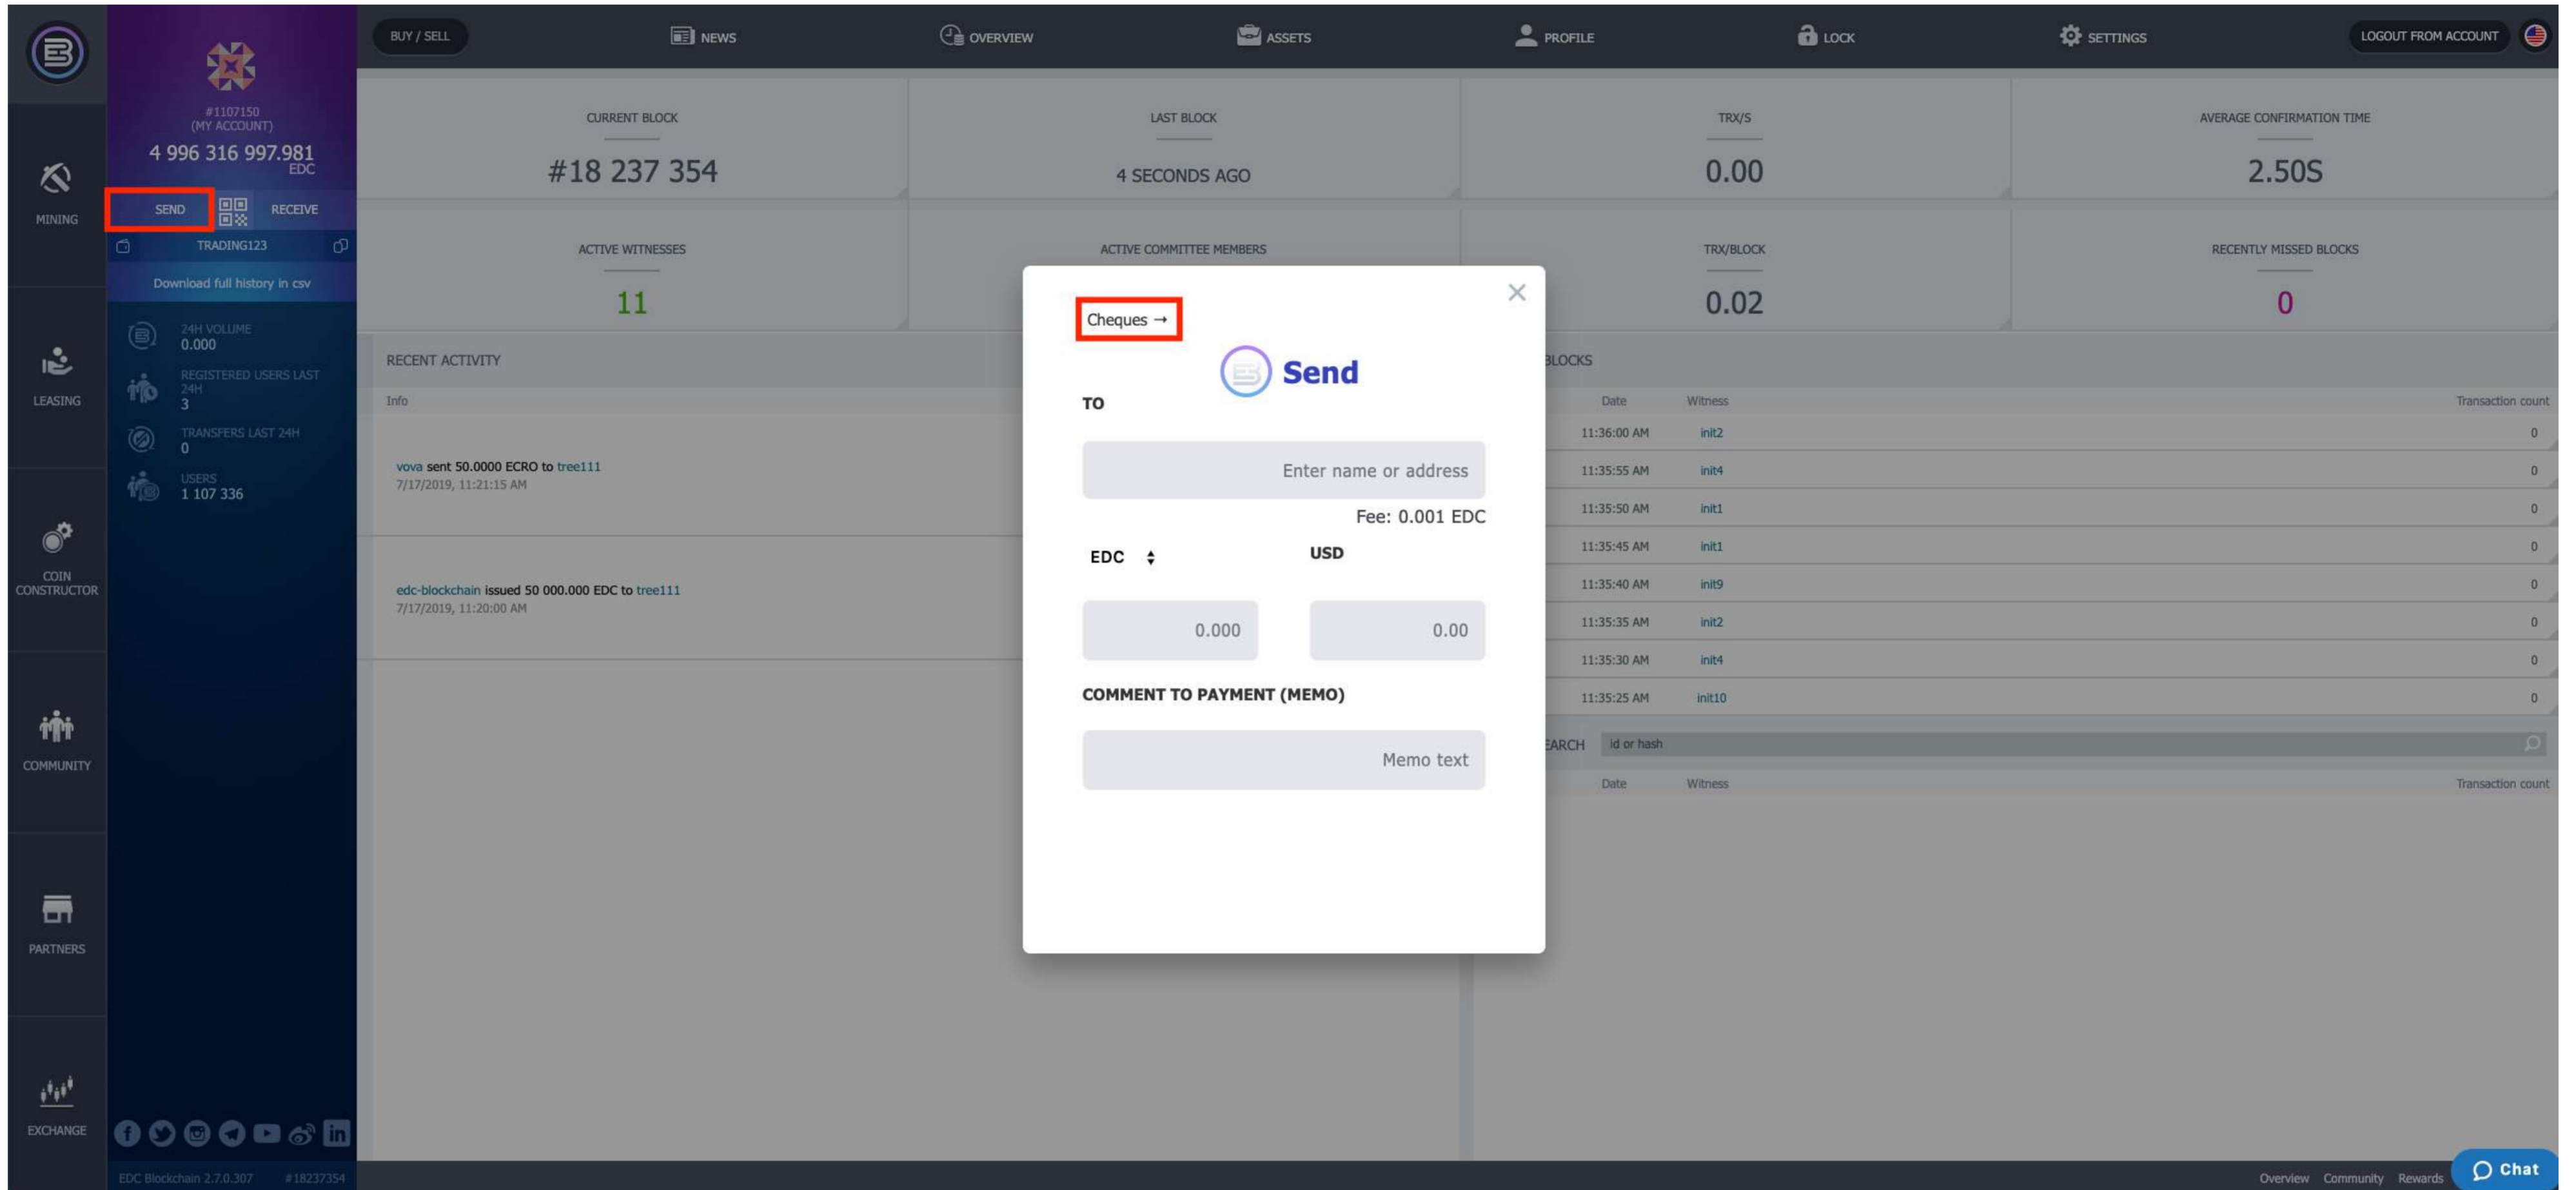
MINING

LEASING

COIN CONSTRUCTOR

COMMUNITY

PARTNERS

EXCHANGE

#1107150
(MY ACCOUNT)
4 996 316 997.981
EDC

SEND RECEIVE

TRADING123

Download full history in csv

24H VOLUME
0.000

REGISTERED USERS LAST 24H
3

TRANSFERS LAST 24H
0

USERS
1 107 336

EDC Blockchain 2.7.0.307 #18237354

BUY / SELL NEWS OVERVIEW ASSETS PROFILE LOCK SETTINGS LOGOUT FROM ACCOUNT

CURRENT BLOCK
#18 237 354

LAST BLOCK
4 SECONDS AGO

TRX/S
0.00

AVERAGE CONFIRMATION TIME
2.50S

ACTIVE WITNESSES
11

ACTIVE COMMITTEE MEMBERS

TRX/BLOCK
0.02

RECENTLY MISSED BLOCKS
0

RECENT ACTIVITY

Info

vova sent 50.0000 ECRO to tree111
7/17/2019, 11:21:15 AM

edc-blockchain issued 50 000.000 EDC to tree111
7/17/2019, 11:20:00 AM

BLOCKS

| Date | Witness | Transaction count |
|---|---|---|
| 11:36:00 AM | init2 | 0 |
| 11:35:55 AM | init4 | 0 |
| 11:35:50 AM | init1 | 0 |
| 11:35:45 AM | init1 | 0 |
| 11:35:40 AM | init9 | 0 |
| 11:35:35 AM | init2 | 0 |
| 11:35:30 AM | init4 | 0 |
| 11:35:25 AM | init10 | 0 |

EARCH id or hash

| Date | Witness | Transaction count |
|---|---|---|

Cheques →

Send

TO

Enter name or address

Fee: 0.001 EDC

EDC USD

0.000 0.00

COMMENT TO PAYMENT (MEMO)

Memo text

Overview Community Rewards Chat